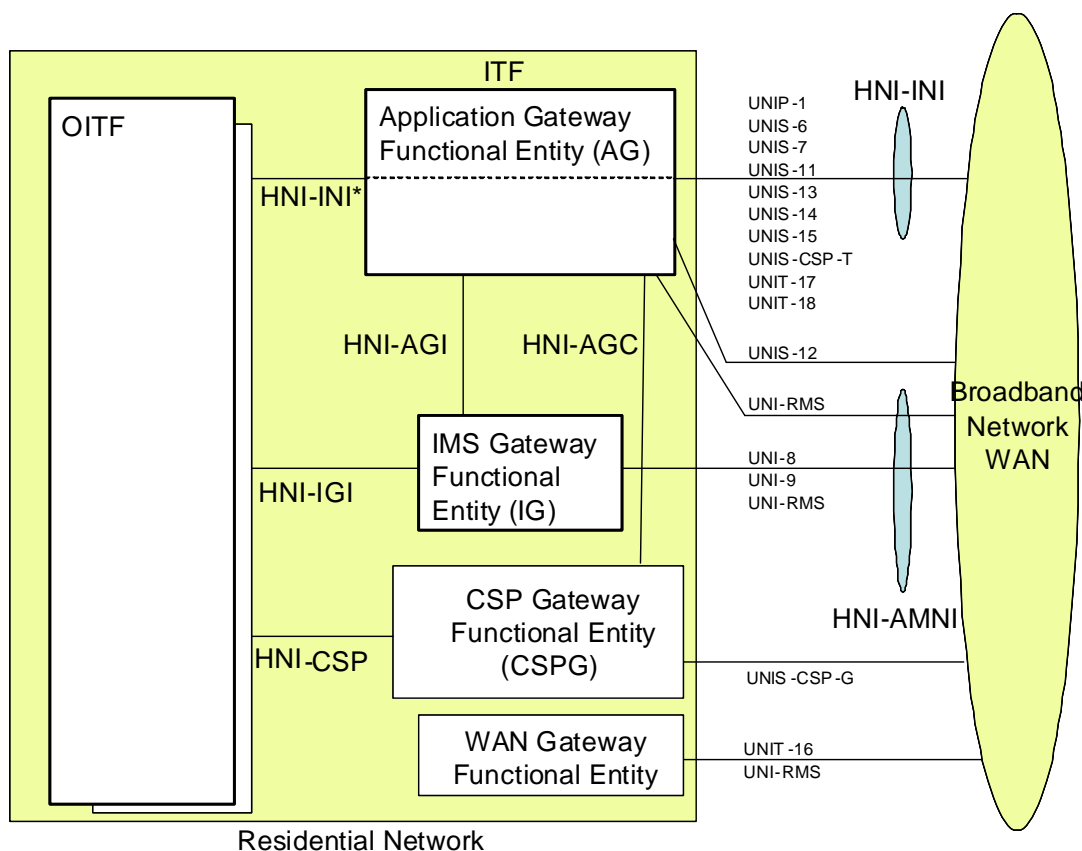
ITF

OITF

Application Gateway Functional Entity (AG)

HNI-INI*

UNIP-1
UNIS-6
UNIS-7
UNIS-11
UNIS-13
UNIS-14
UNIS-15
UNIS-CSP-T
UNIT-17
UNIT-18

HNI-INI

HNI-AGI

HNI-AGC

UNIS-12

UNI-RMS

Broadband Network WAN

IMS Gateway Functional Entity (IG)

HNI-IGI

UNI-8
UNI-9
UNI-RMS

CSP Gateway Functional Entity (CSPG)

HNI-AMNI

HNI-CSP

UNIS-CSP-G

WAN Gateway Functional Entity

UNIT-16
UNI-RMS

Residential Network